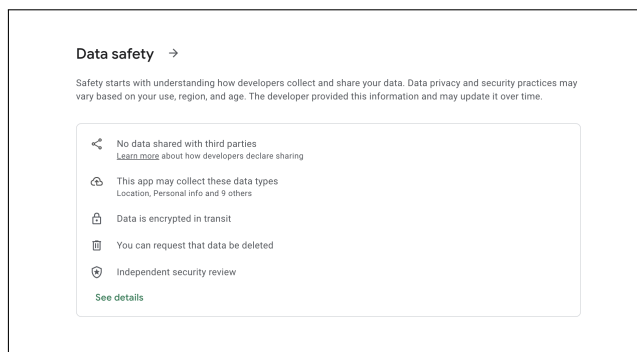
Data safety →

Safety starts with understanding how developers collect and share your data. Data privacy and security practices may vary based on your use, region, and age. The developer provided this information and may update it over time.

No data shared with third parties
Learn more about how developers declare sharing

This app may collect these data types
Location, Personal info and 9 others

Data is encrypted in transit

You can request that data be deleted

Independent security review

See details